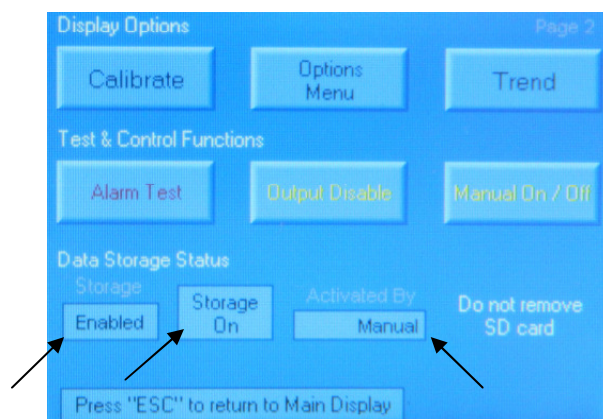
Display Options

Page 2

Calibrate

Options Menu

Trend

Test & Control Functions

Alarm Test

Output Disable

Manual On / Off

Data Storage Status

Storage

Enabled

Storage On

Activated By

Manual

Do not remove SD card

Press "ESC" to return to Main Display